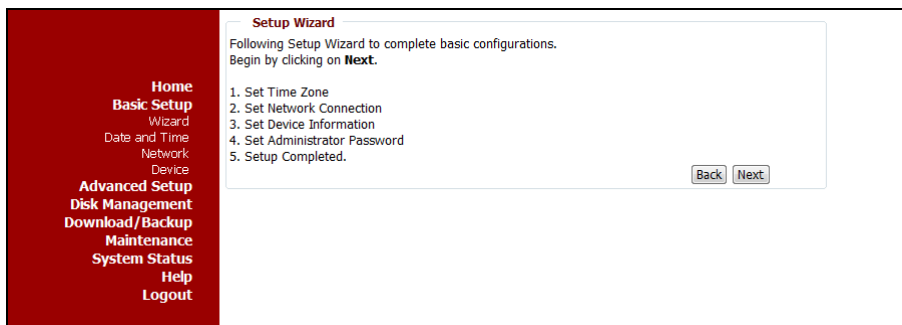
Home
Basic Setup
Wizard
Date and Time
Network
Device
Advanced Setup
Disk Management
Download/Backup
Maintenance
System Status
Help
Logout

Setup Wizard

Following Setup Wizard to complete basic configurations.
Begin by clicking on **Next**.

1. Set Time Zone
2. Set Network Connection
3. Set Device Information
4. Set Administrator Password
5. Setup Completed.

Back Next